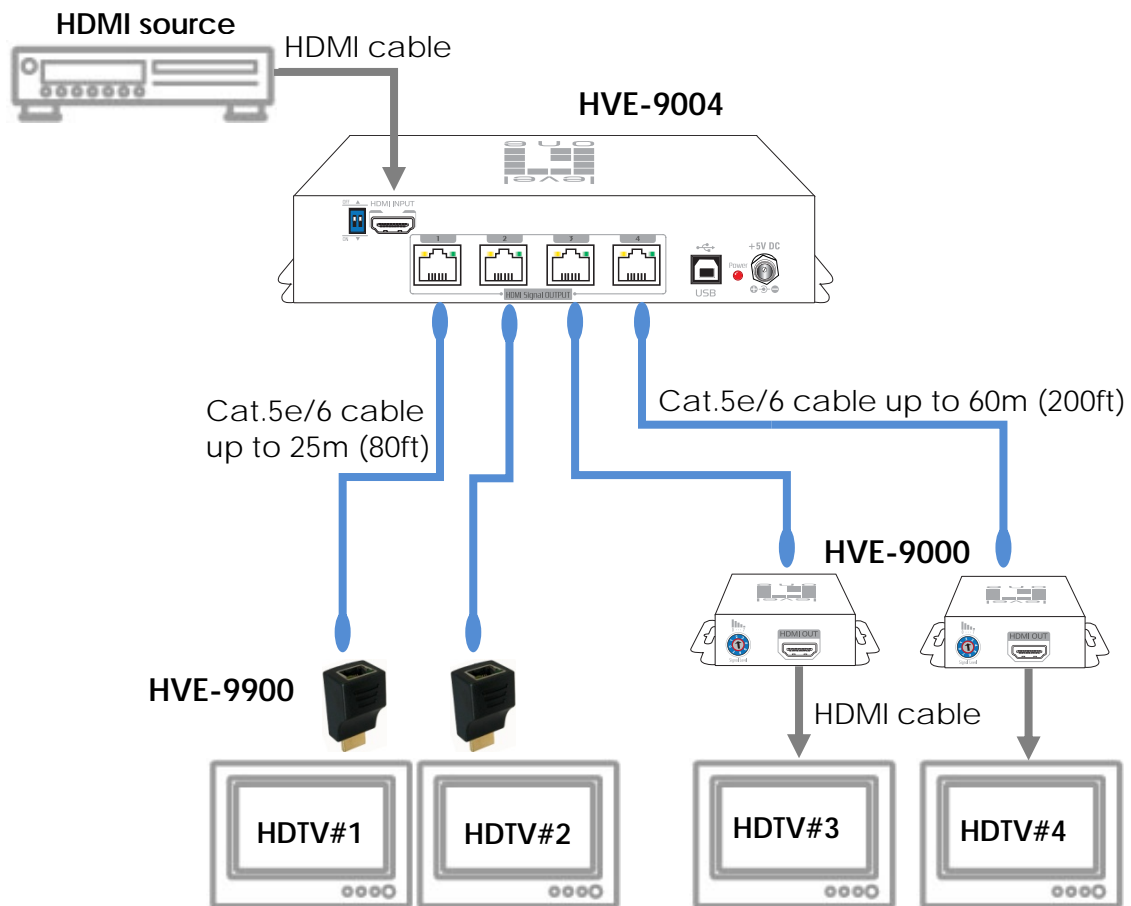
HDMI source

HDMI cable

HVE-9004

level one

HDMI INPUT

1 2 3 4

HDMI Signal OUTPUT

USB

Power

+5V DC

Cat.5e/6 cable up to 25m (80ft)

Cat.5e/6 cable up to 60m (200ft)

HVE-9000

HDMI OUT

HDMI OUT

HVE-9900

HDMI cable

HDTV#1

HDTV#2

HDTV#3

HDTV#4